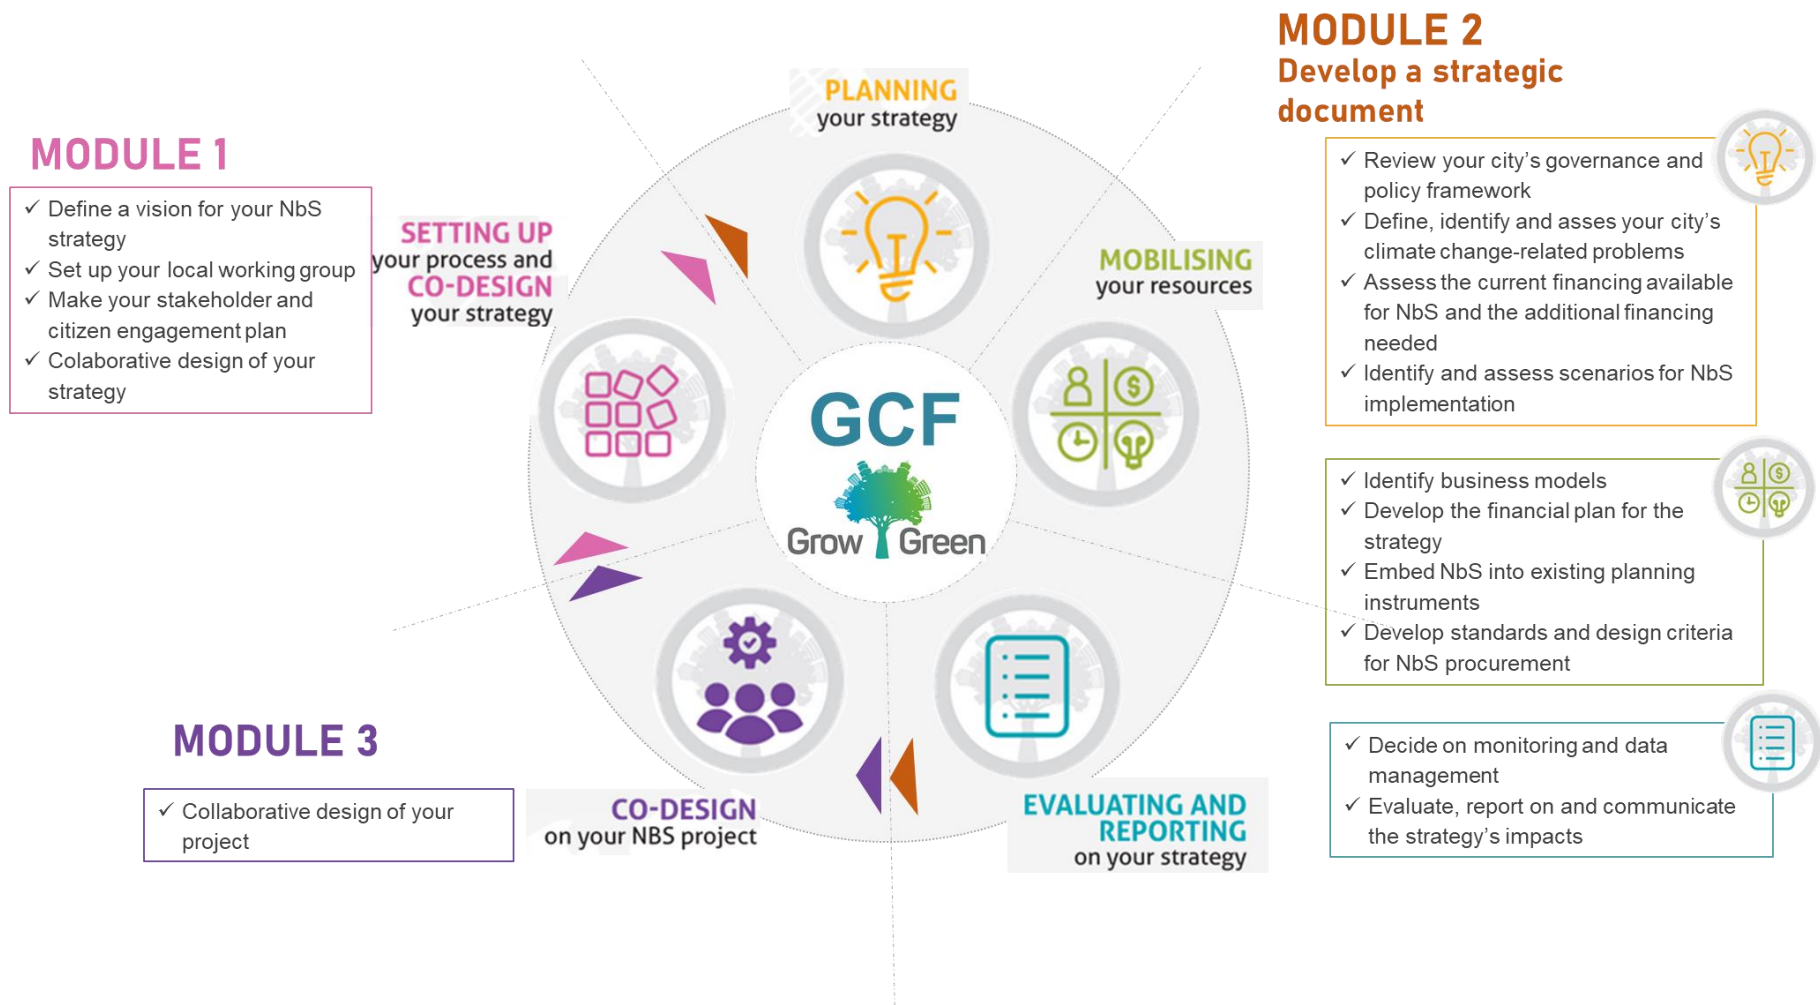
MODULE 1

✓ Define a vision for your NbS strategy
✓ Set up your local working group
✓ Make your stakeholder and citizen engagement plan
✓ Colaborative design of your strategy

SETTING UP your process and CO-DESIGN your strategy

PLANNING your strategy

MOBILISING your resources

GCF

Grow Green

CO-DESIGN on your NBS project

EVALUATING AND REPORTING on your strategy

MODULE 2
Develop a strategic document

✓ Review your city's governance and policy framework
✓ Define, identify and asses your city's climate change-related problems
✓ Assess the current financing available for NbS and the additional financing needed
✓ Identify and assess scenarios for NbS implementation

✓ Identify business models
✓ Develop the financial plan for the strategy
✓ Embed NbS into existing planning instruments
✓ Develop standards and design criteria for NbS procurement

✓ Decide on monitoring and data management
✓ Evaluate, report on and communicate the strategy's impacts

MODULE 3

✓ Collaborative design of your project